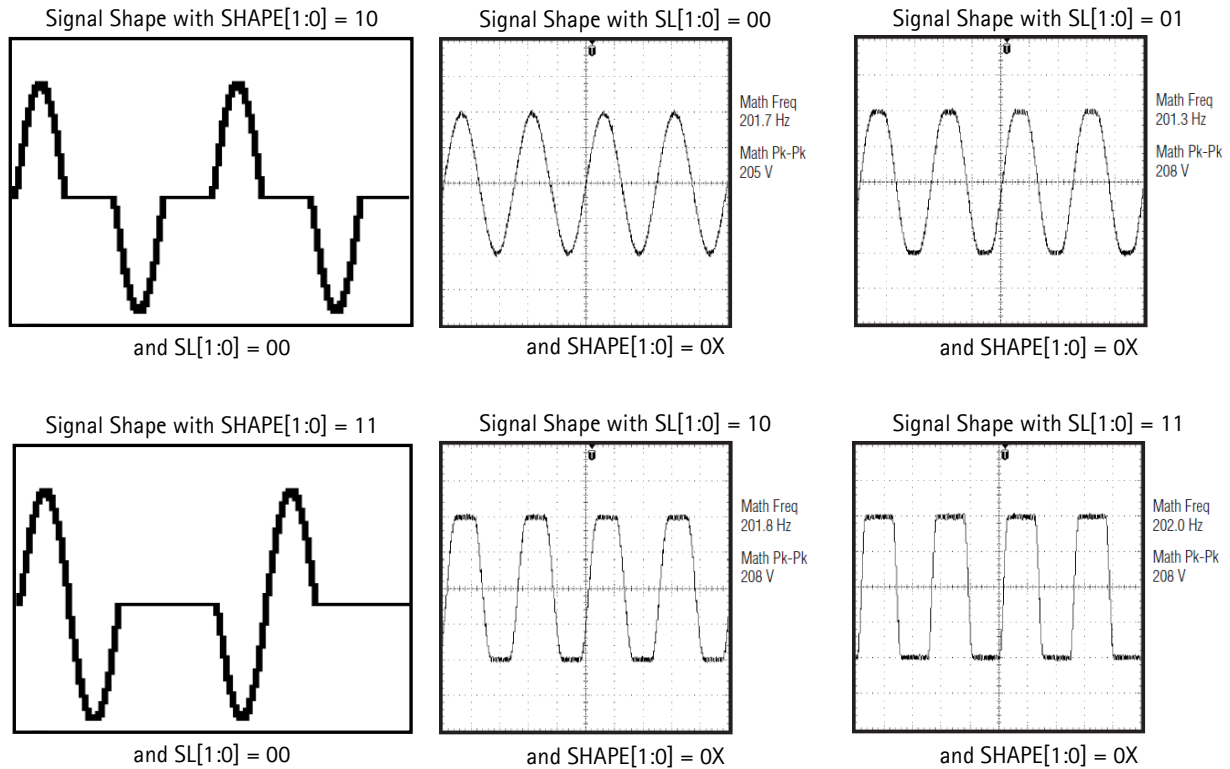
Signal Shape with SHAPE[1:0] = 10

and SL[1:0] = 00

Signal Shape with SL[1:0] = 00

Math Freq
201.7 Hz
Math Pk-Pk
205 V

and SHAPE[1:0] = 0X

Signal Shape with SL[1:0] = 01

Math Freq
201.3 Hz
Math Pk-Pk
208 V

and SHAPE[1:0] = 0X

Signal Shape with SHAPE[1:0] = 11

and SL[1:0] = 00

Signal Shape with SL[1:0] = 10

Math Freq
201.8 Hz
Math Pk-Pk
208 V

and SHAPE[1:0] = 0X

Signal Shape with SL[1:0] = 11

Math Freq
202.0 Hz
Math Pk-Pk
208 V

and SHAPE[1:0] = 0X